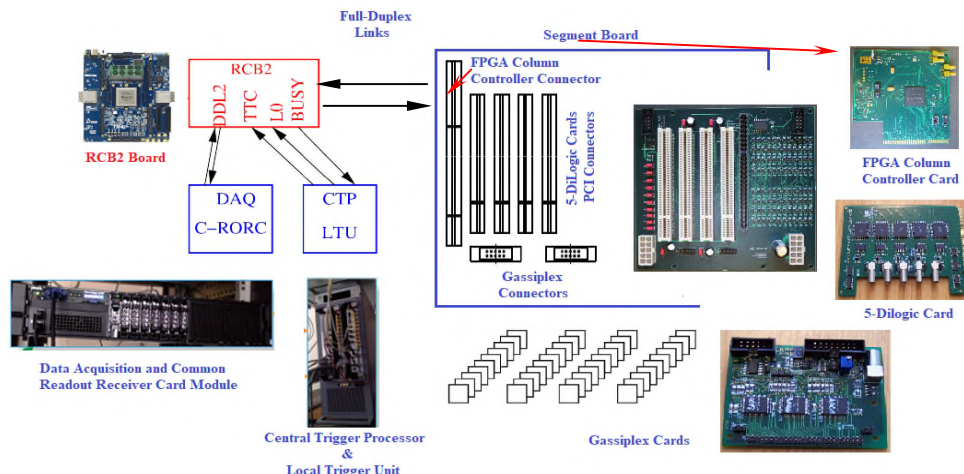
Full-Duplex Links

Segment Board

RCB2

DDL2

TTC

L0

BUSY

RCB2 Board

FPGA Column Controller Connector

5-DiLogic Cards PCI Connectors

Gassiplex Connectors

FPGA Column Controller Card

5-Dilogic Card

DAQ

C–RORC

CTP

LTU

Data Acquisition and Common Readout Receiver Card Module

Central Trigger Processor & Local Trigger Unit

Gassiplex Cards